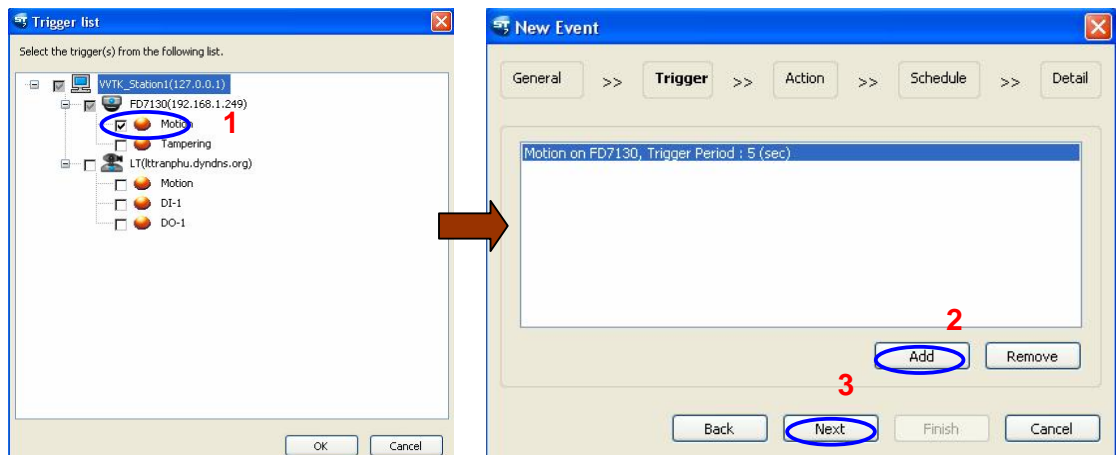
Trigger list

Select the trigger(s) from the following list.

VVTK_Station1(127.0.0.1)
FD7130(192.168.1.249)
Motion
1
Tampering
LT(lttranphu.dyndns.org)
Motion
DI-1
DO-1

OK
Cancel

New Event

General >> Trigger >> Action >> Schedule >> Detail

Motion on FD7130, Trigger Period : 5 (sec)

2
Add
Remove

3
Back
Next
Finish
Cancel